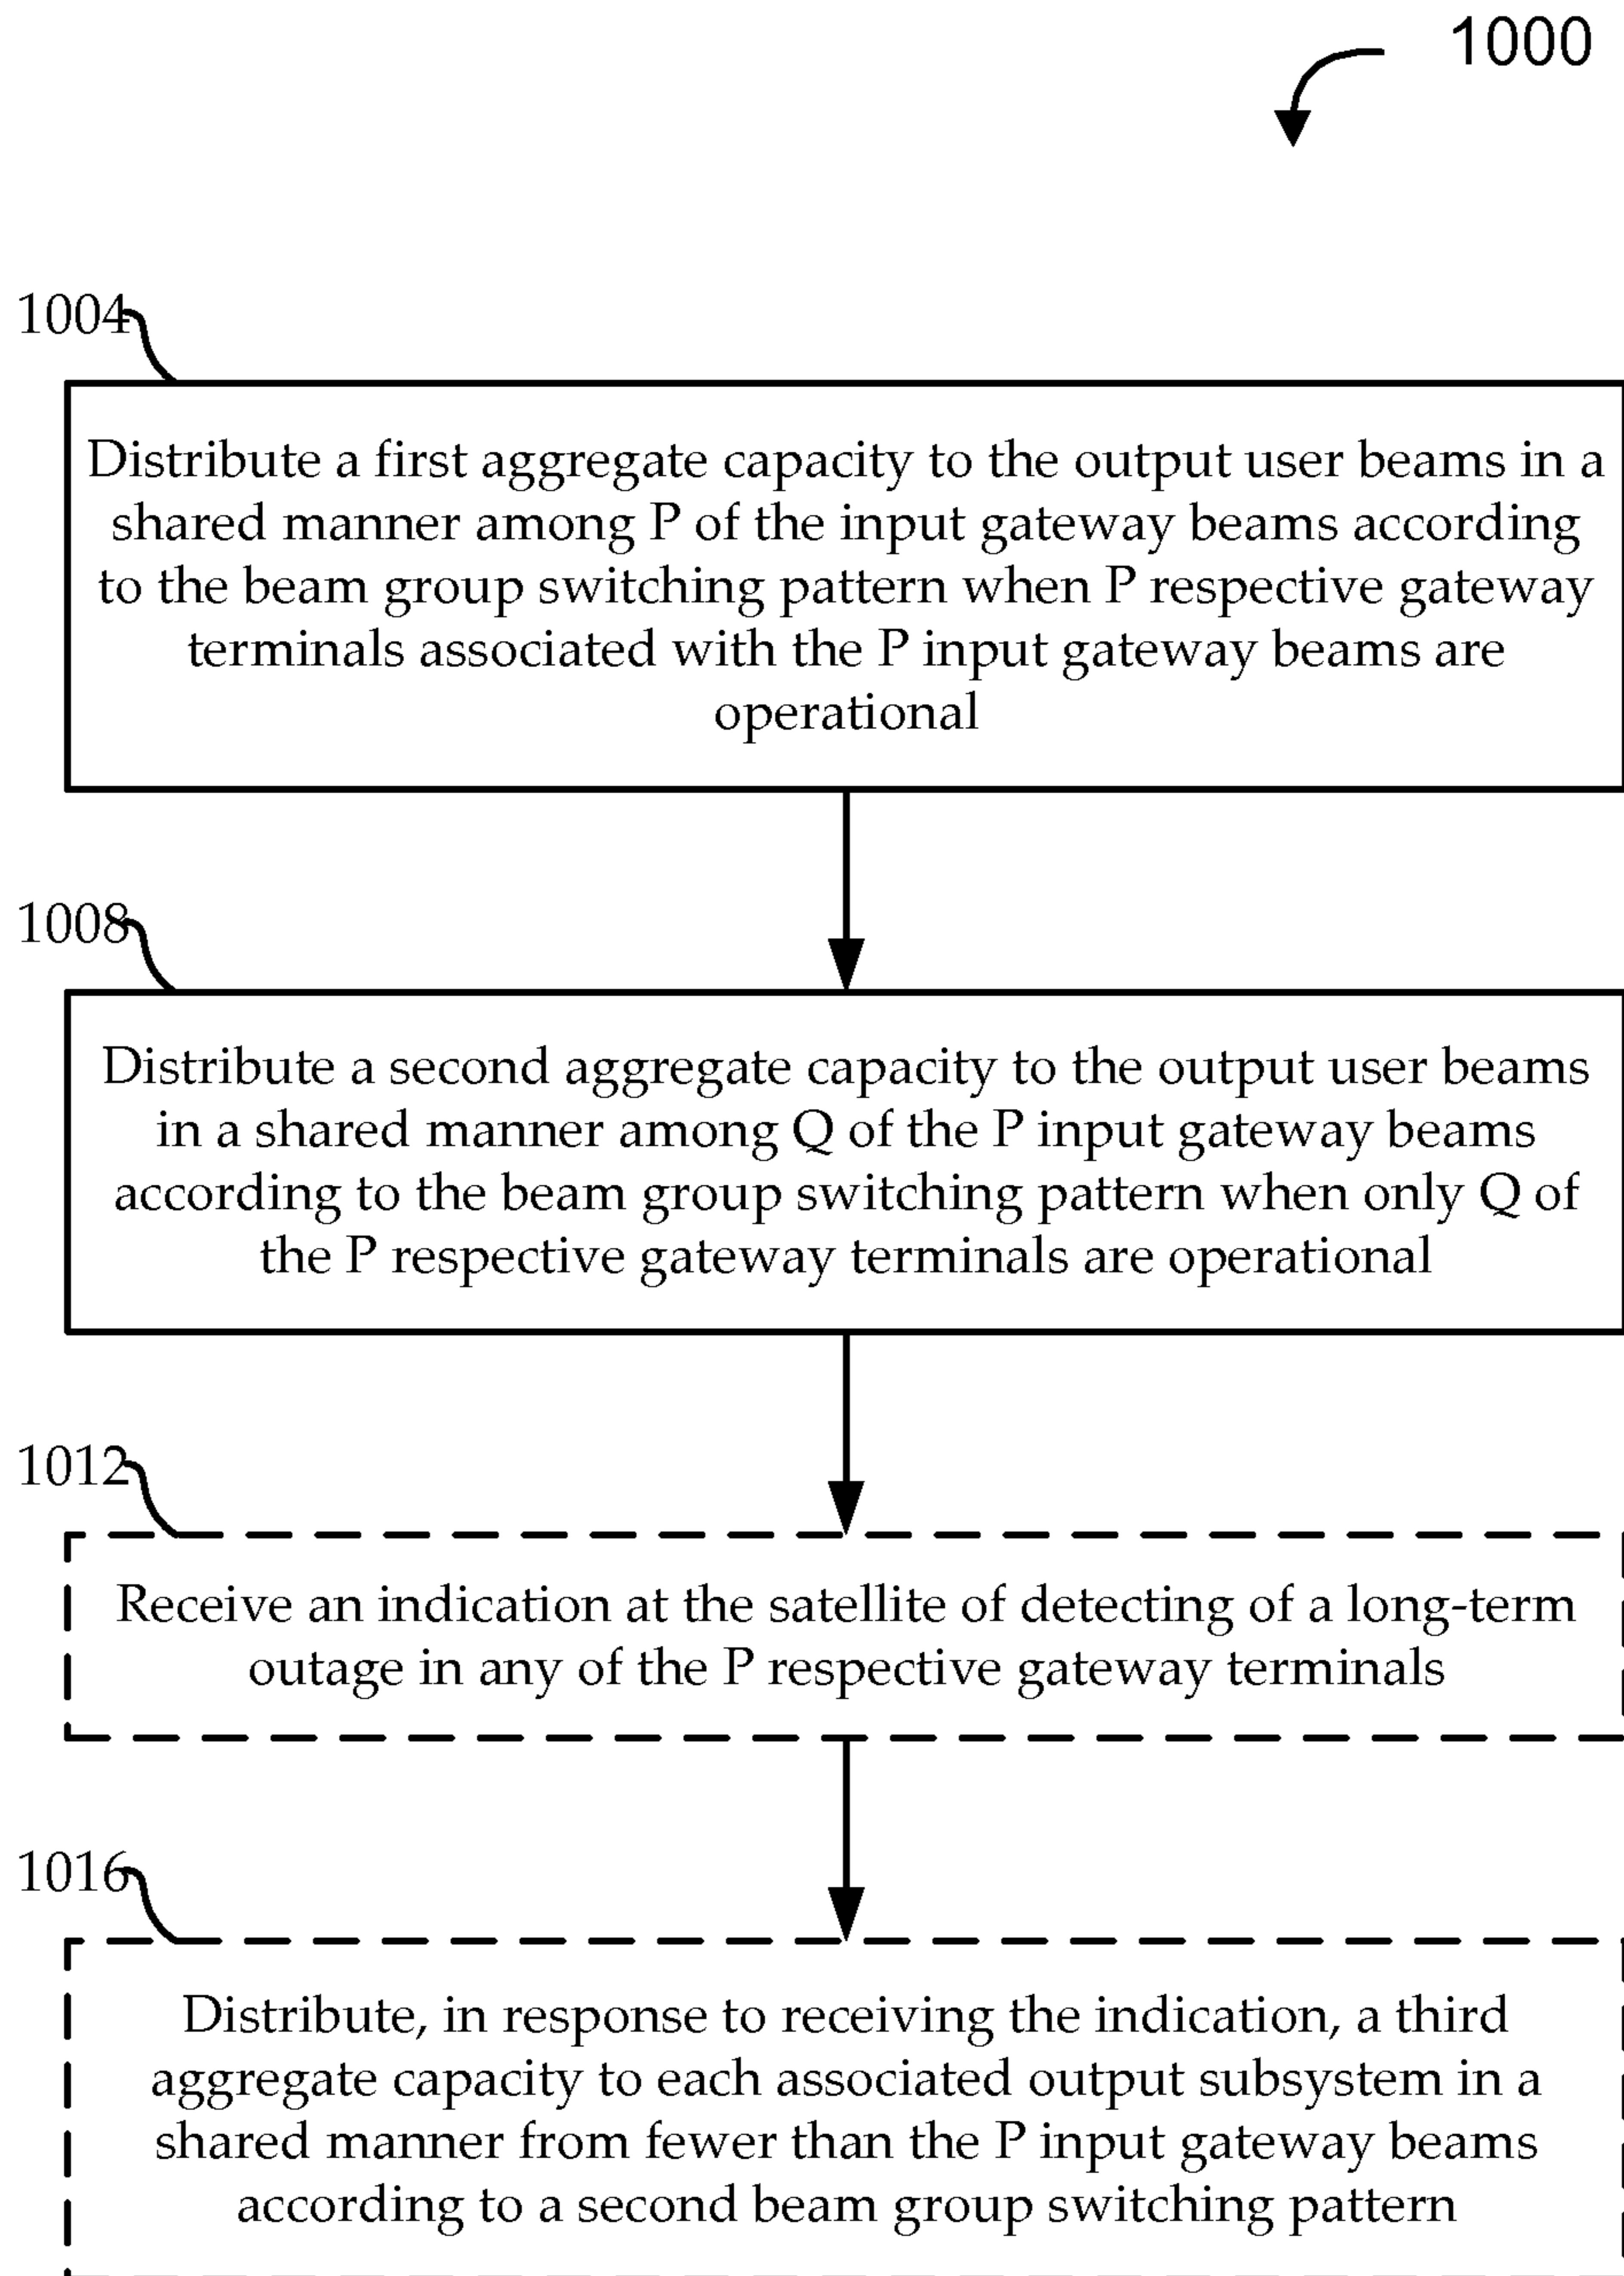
1000

1004

Distribute a first aggregate capacity to the output user beams in a shared manner among P of the input gateway beams according to the beam group switching pattern when P respective gateway terminals associated with the P input gateway beams are operational

1008

Distribute a second aggregate capacity to the output user beams in a shared manner among Q of the P input gateway beams according to the beam group switching pattern when only Q of the P respective gateway terminals are operational

1012

Receive an indication at the satellite of detecting of a long-term outage in any of the P respective gateway terminals

1016

Distribute, in response to receiving the indication, a third aggregate capacity to each associated output subsystem in a shared manner from fewer than the P input gateway beams according to a second beam group switching pattern